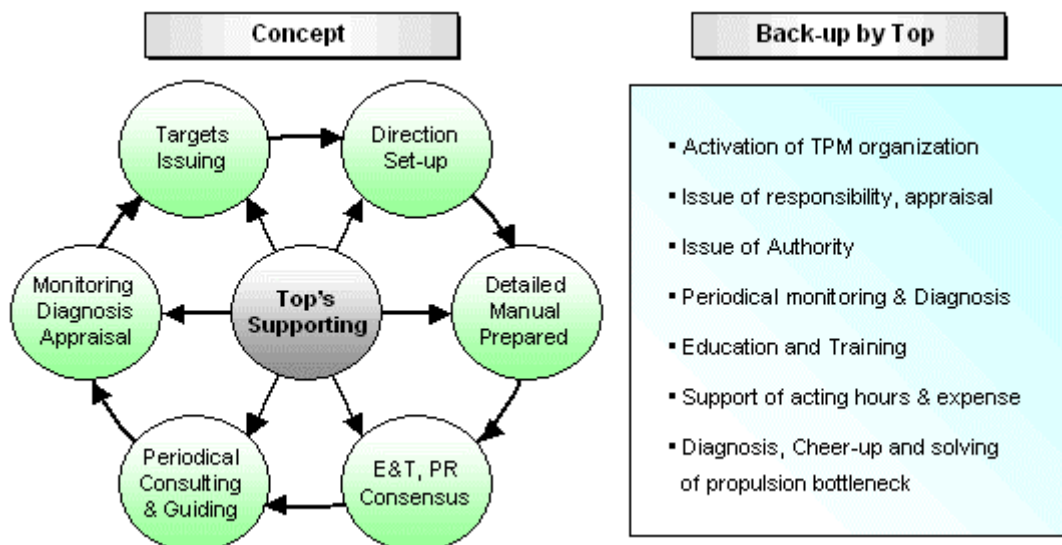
Concept

Targets Issuing

Direction Set-up

Detailed Manual Prepared

E&T, PR Consensus

Periodical Consulting & Guiding

Monitoring Diagnosis Appraisal

Top's Supporting

Back-up by Top

▪ Activation of TPM organization

▪ Issue of responsibility, appraisal

▪ Issue of Authority

▪ Periodical monitoring & Diagnosis

▪ Education and Training

▪ Support of acting hours & expense

▪ Diagnosis, Cheer-up and solving of propulsion bottleneck